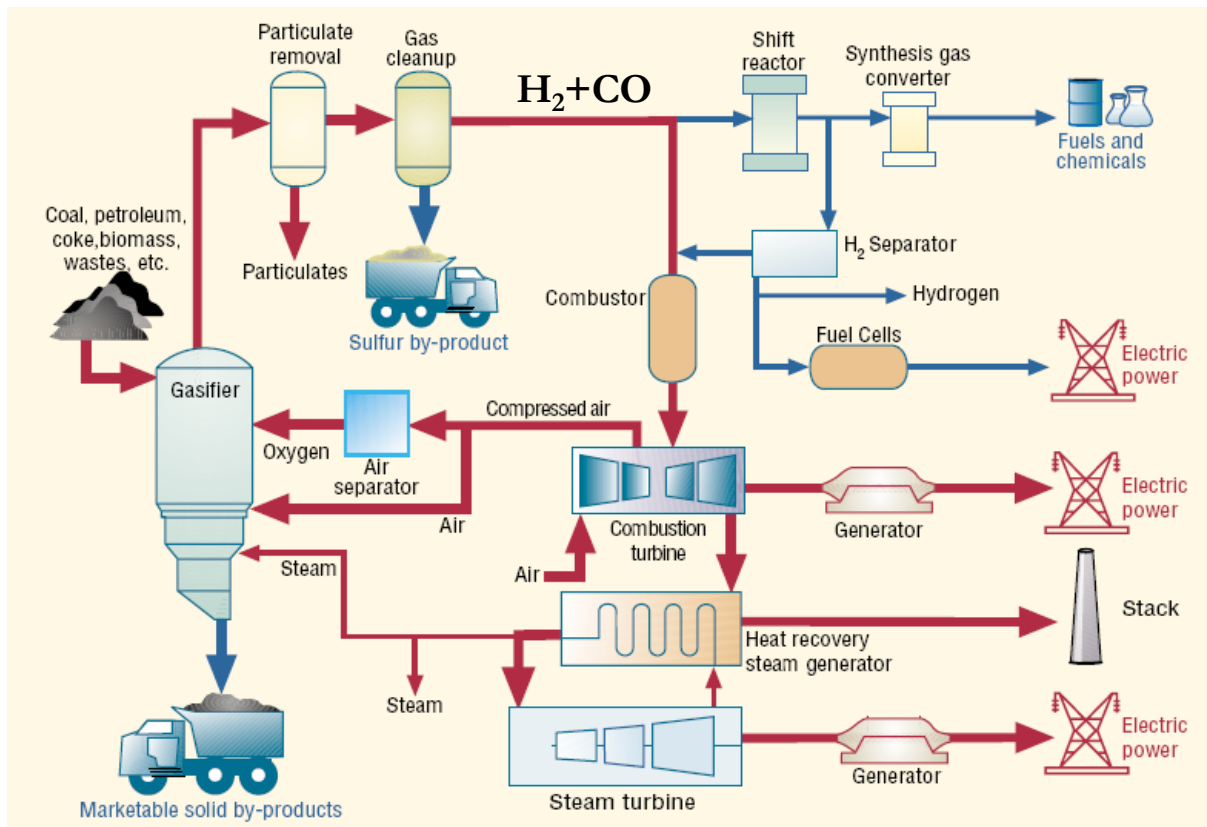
Particulate removal

Gas cleanup

$H_2$+CO

Shift reactor

Synthesis gas converter

Fuels and chemicals

Coal, petroleum, coke,biomass, wastes, etc.

Particulates

Sulfur by-product

$H_2$ Separator

Hydrogen

Combustor

Fuel Cells

Electric power

Gasifier

Compressed air

Oxygen

Air separator

Air

Combustion turbine

Generator

Electric power

Steam

Air

Stack

Heat recovery steam generator

Steam

Steam turbine

Generator

Electric power

Marketable solid by-products